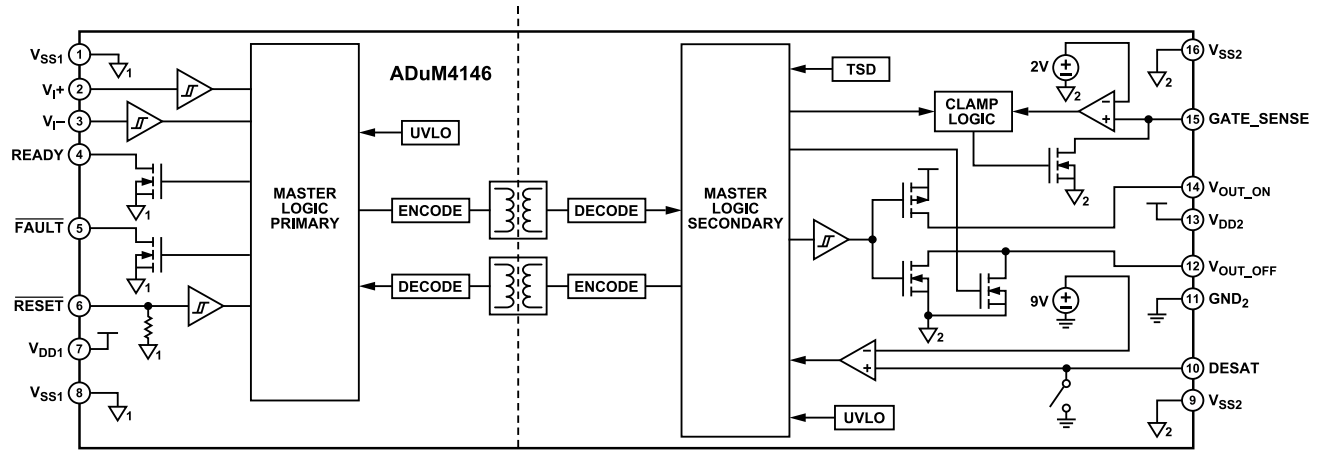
ADuM4146

$V_{SS1}$ 1
$V_I+$ 2
$V_I-$ 3
READY 4
$\overline{FAULT}$ 5
$\overline{RESET}$ 6
$V_{DD1}$ 7
$V_{SS1}$ 8

1
1
1
1
1

UVLO
MASTER LOGIC PRIMARY
ENCODE
DECODE
DECODE
ENCODE
MASTER LOGIC SECONDARY
TSD
UVLO
CLAMP LOGIC
2V
2
2
9V
2

16 $V_{SS2}$
15 GATE_SENSE
14 $V_{OUT\_ON}$
13 $V_{DD2}$
12 $V_{OUT\_OFF}$
11 $GND_2$
10 DESAT
9 $V_{SS2}$

2
2